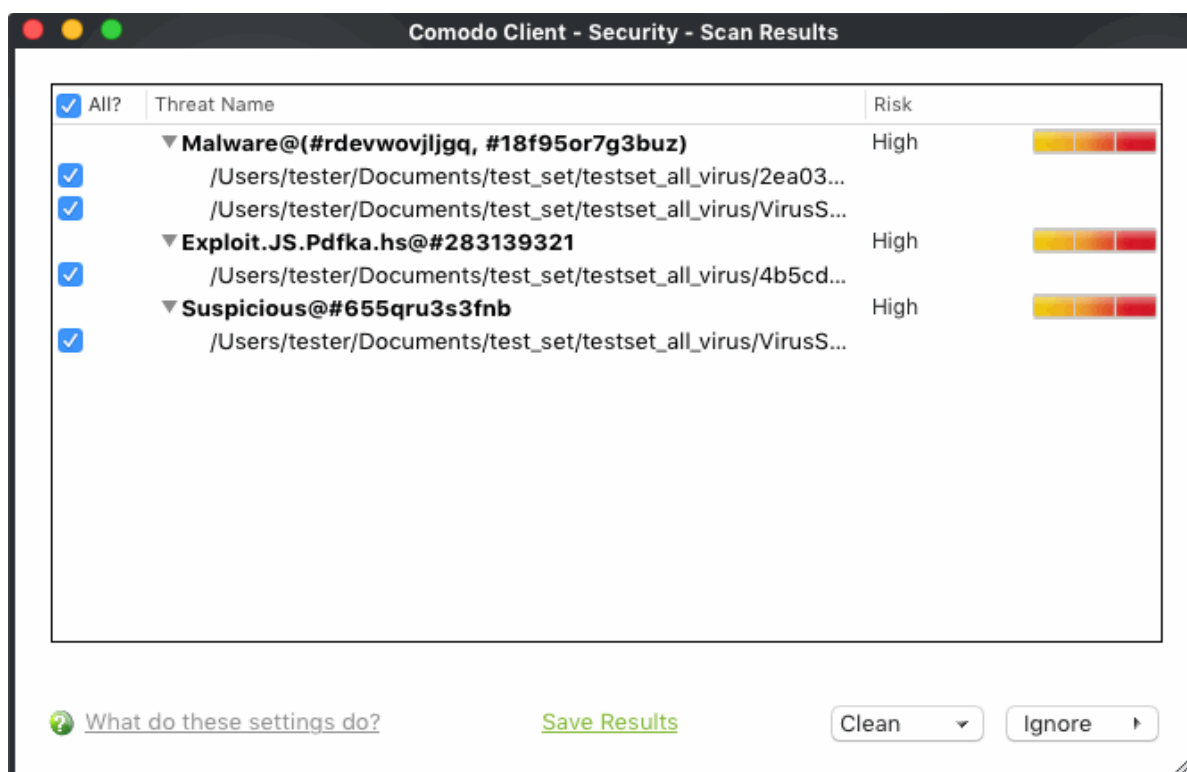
Comodo Client - Security - Scan Results

| All? | Threat Name | Risk |
|---|---|---|
| | Malware@(#rdevwovjljgq, #18f95or7g3buz) | High |
| | /Users/tester/Documents/test_set/testset_all_virus/2ea03... | |
| | /Users/tester/Documents/test_set/testset_all_virus/VirusS... | |
| | Exploit.JS.Pdfka.hs@#283139321 | High |
| | /Users/tester/Documents/test_set/testset_all_virus/4b5cd... | |
| | Suspicious@#655qru3s3fnb | High |
| | /Users/tester/Documents/test_set/testset_all_virus/VirusS... | |

What do these settings do?

Save Results

Clean

Ignore